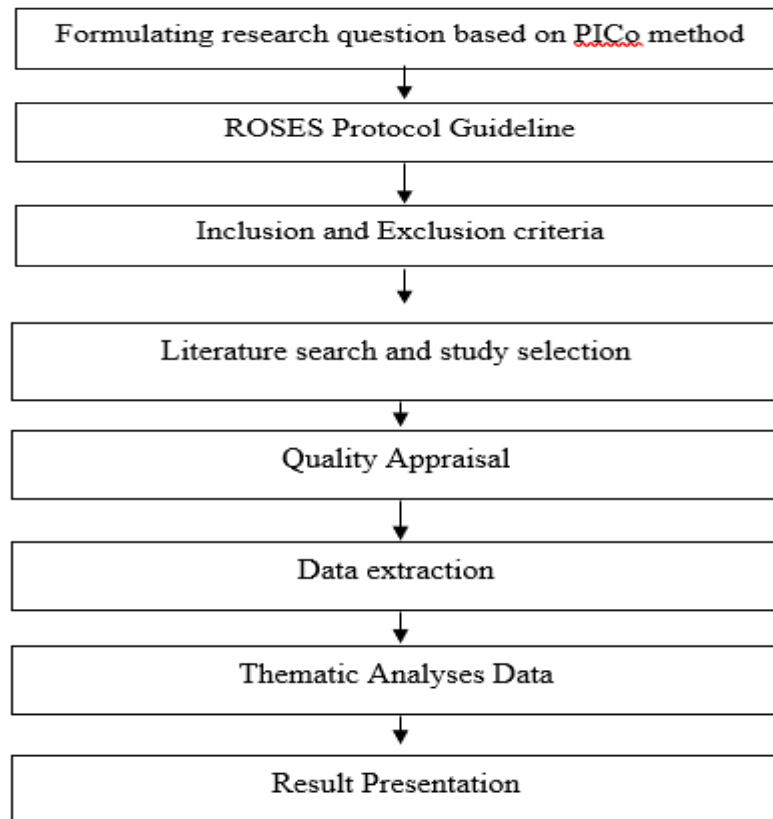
Formulating research question based on PICo method

ROSES Protocol Guideline

Inclusion and Exclusion criteria

Literature search and study selection

Quality Appraisal

Data extraction

Thematic Analyses Data

Result Presentation